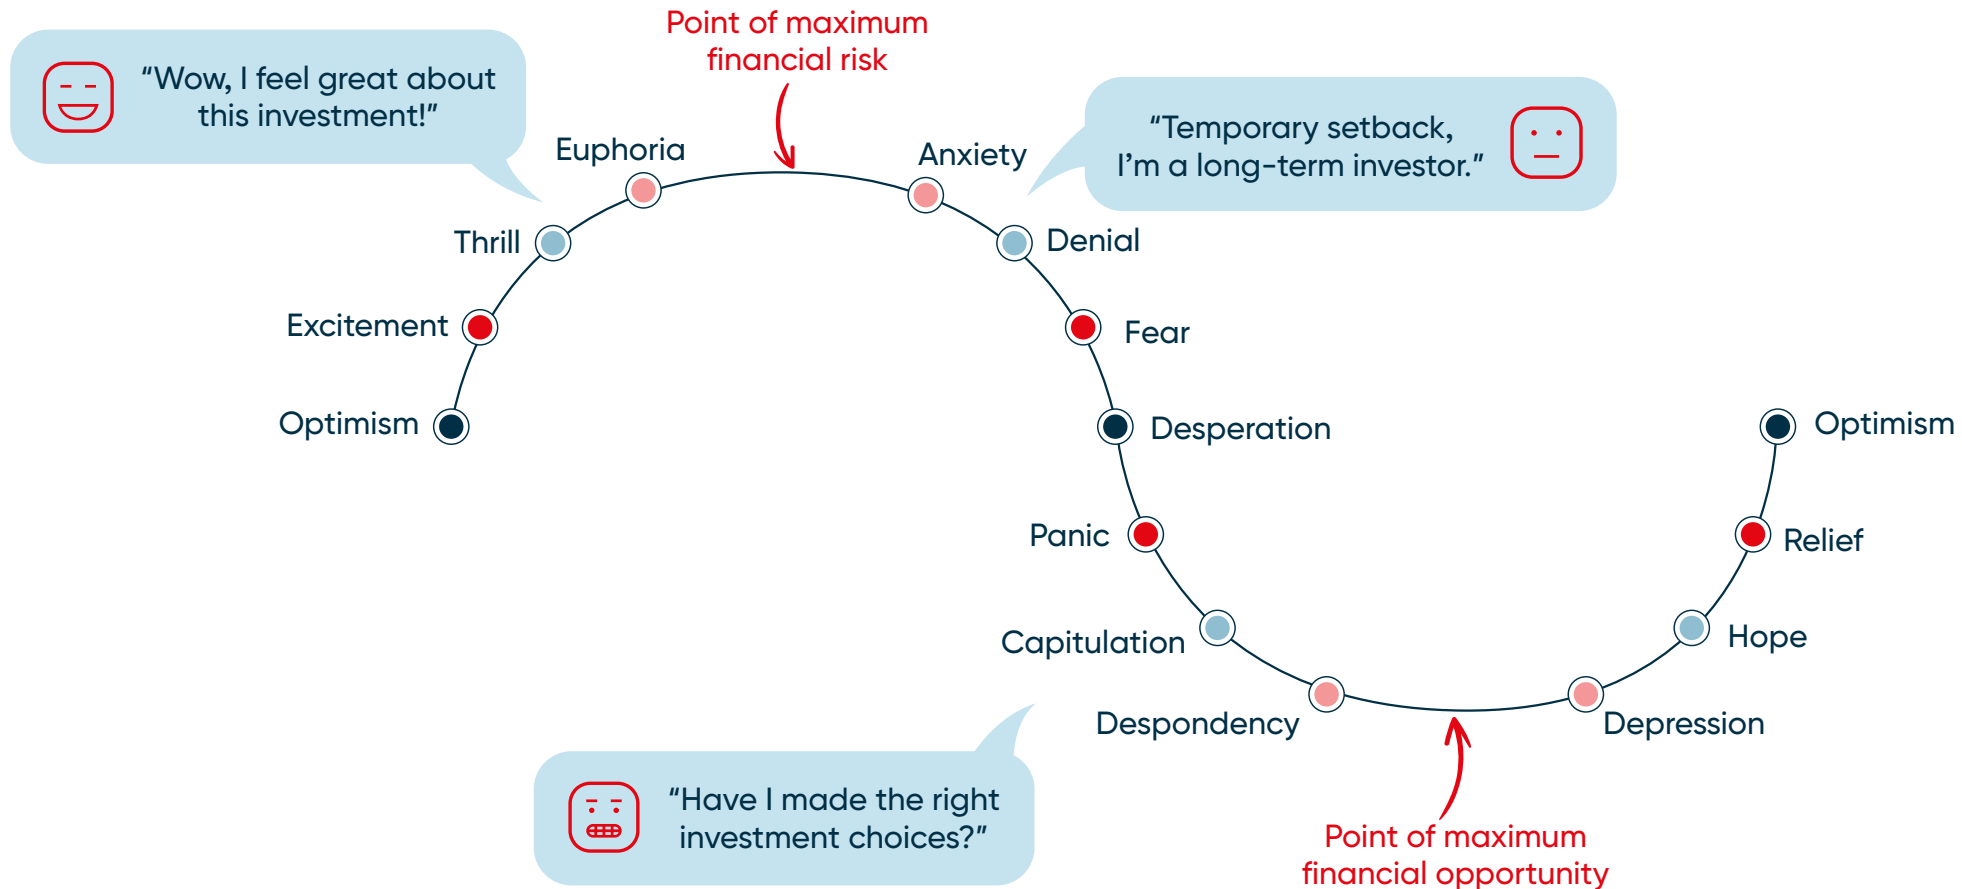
"Wow, I feel great about this investment!"

Point of maximum financial risk

"Temporary setback, I'm a long-term investor."

Euphoria

Anxiety

Thrill

Denial

Excitement

Fear

Optimism

Desperation

Optimism

Panic

Relief

Capitulation

Hope

Despondency

Depression

"Have I made the right investment choices?"

Point of maximum financial opportunity